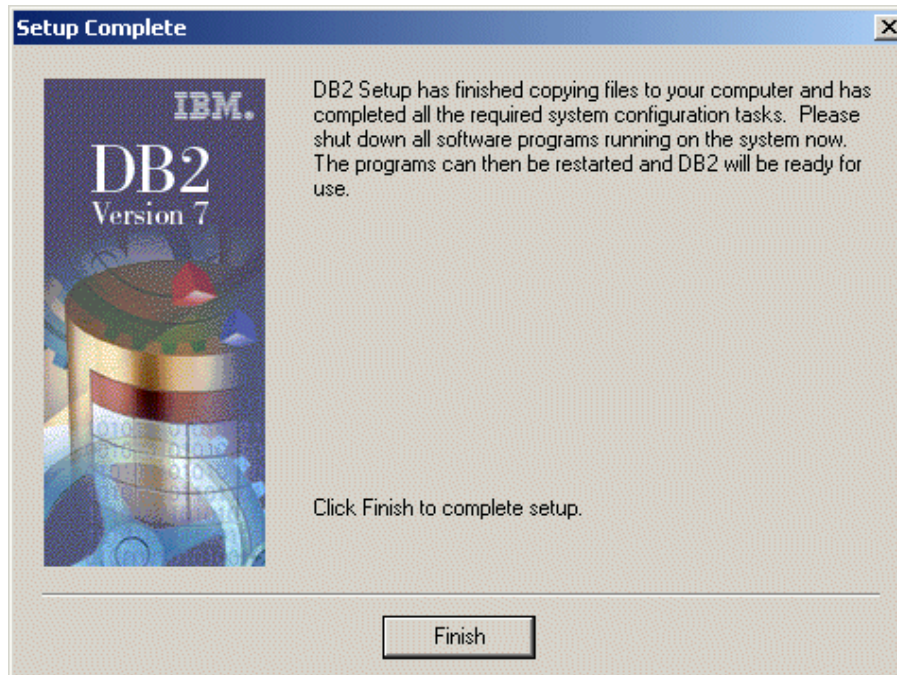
Setup Complete

IBM.
DB2
Version 7

DB2 Setup has finished copying files to your computer and has completed all the required system configuration tasks. Please shut down all software programs running on the system now. The programs can then be restarted and DB2 will be ready for use.

Click Finish to complete setup.

Finish